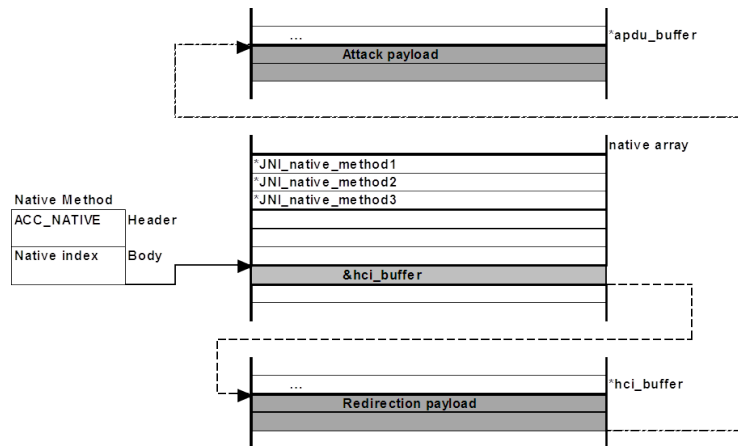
...

*apdu_buffer

Attack payload

native array

*JNI_native_method1

*JNI_native_method2

*JNI_native_method3

Native Method

| ACC_NATIVE | Header |
|---|---|
| Native index | Body |

&hci_buffer

...

*hci_buffer

Redirection payload